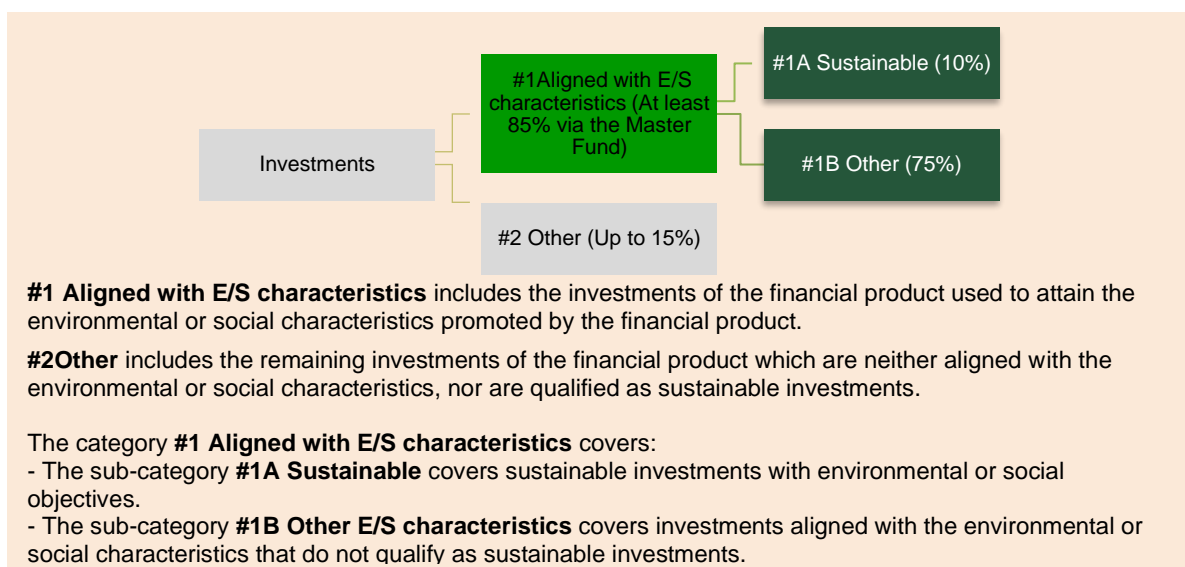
Investments

#1Aligned with E/S characteristics (At least 85% via the Master Fund)

#1A Sustainable (10%)

#1B Other (75%)

#2 Other (Up to 15%)

**#1 Aligned with E/S characteristics** includes the investments of the financial product used to attain the environmental or social characteristics promoted by the financial product.

**#2Other** includes the remaining investments of the financial product which are neither aligned with the environmental or social characteristics, nor are qualified as sustainable investments.

The category **#1 Aligned with E/S characteristics** covers:
- The sub-category **#1A Sustainable** covers sustainable investments with environmental or social objectives.
- The sub-category **#1B Other E/S characteristics** covers investments aligned with the environmental or social characteristics that do not qualify as sustainable investments.